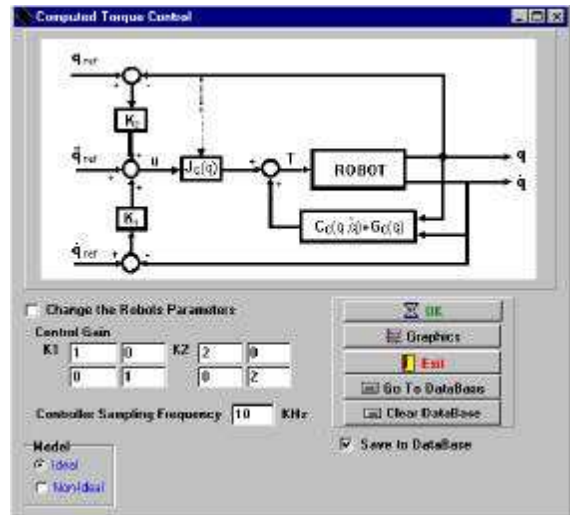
Computed Torque Control

$q_{ref}$
+
-
$K_p$
$\ddot{q}_{ref}$
u
$J_c(q)$
+
T
ROBOT
q
$\dot{q}$
+
$K_v$
$C_c(q,\dot{q})+G_c(q)$
$\dot{q}_{ref}$
+
-

Change the Robots Parameters
Control Gain
K1
| 1 | 0 |
|---|---|
| 0 | 1 |

K2
| 2 | 0 |
|---|---|
| 0 | 2 |

Controller Sampling Frequency 10 KHz

Model
Ideal
Non-Ideal

OK
Graphics
Exit
Go To DataBase
Clear DataBase
Save to DataBase